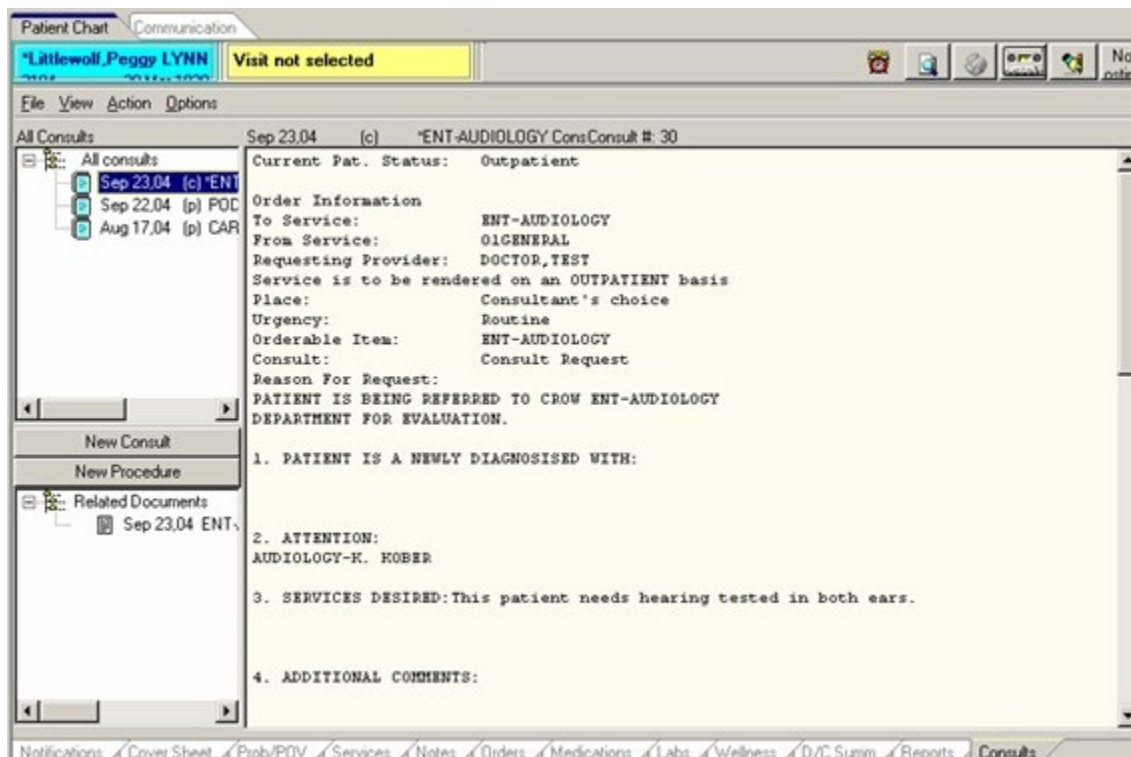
Patient Chart | Communication

*Littlewolf,Peggy LYNN
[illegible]

Visit not selected

No
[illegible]

File View Action Options

All Consults

All consults
Sep 23,04 (c) *ENT
Sep 22,04 (p) POD
Aug 17,04 (p) CAR

New Consult
New Procedure

Related Documents
Sep 23,04 ENT-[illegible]

Sep 23,04 (c) *ENT-AUDIOLOGY Cons Consult #: 30

Current Pat. Status: Outpatient

Order Information
To Service: ENT-AUDIOLOGY
From Service: 01GENERAL
Requesting Provider: DOCTOR,TEST
Service is to be rendered on an OUTPATIENT basis
Place: Consultant's choice
Urgency: Routine
Orderable Item: ENT-AUDIOLOGY
Consult: Consult Request
Reason For Request:
PATIENT IS BEING REFERRED TO CROW ENT-AUDIOLOGY
DEPARTMENT FOR EVALUATION.

1. PATIENT IS A NEWLY DIAGNOSISED WITH:

2. ATTENTION:
AUDIOLOGY-K. KOBER

3. SERVICES DESIRED:This patient needs hearing tested in both ears.

4. ADDITIONAL COMMENTS:

Notifications | Cover Sheet | Prob/POV | Services | Notes | Orders | Medications | Labs | Wellness | D/C Summ | Reports | Consults